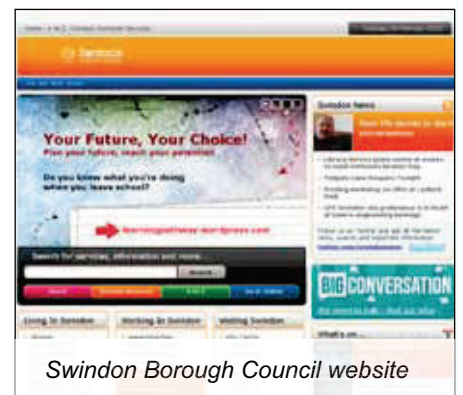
Swindon

Your Future, Your Choice!
Plan your future, reach your potential

Do you know what you're doing when you leave school?

learningpathways.wordpress.com

Search for services, information and more...

Search

Swindon News

BIG CONVERSATION

Living in Swindon
Working in Swindon
Visiting Swindon

What's on...

Swindon Borough Council website